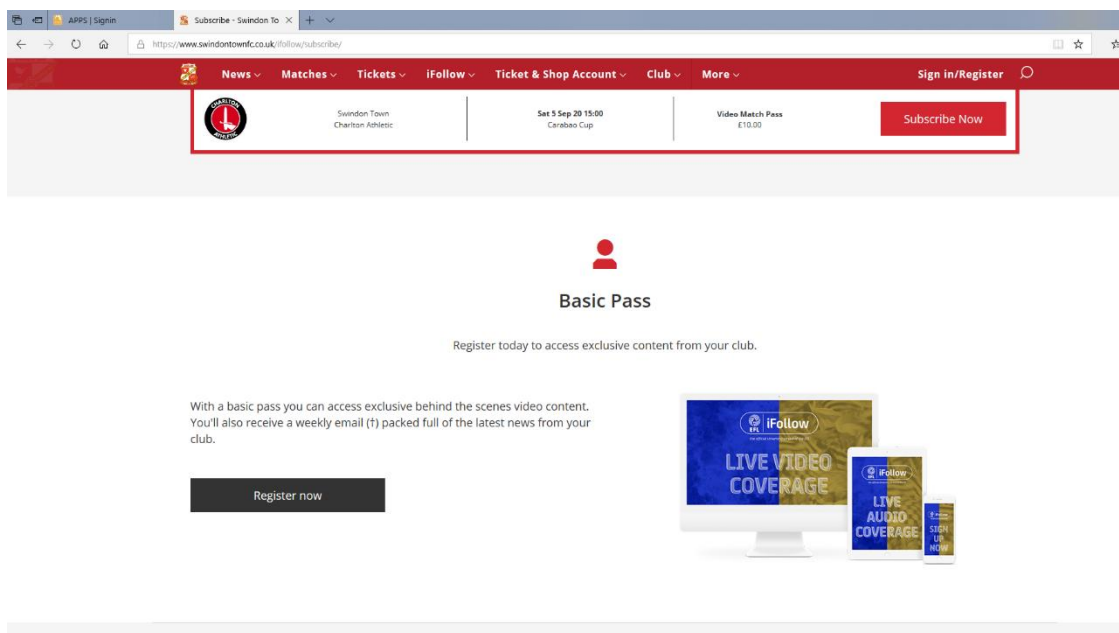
APPS | Signin

Subscribe - Swindon To ×

https://www.swindontownfc.co.uk/ifollow/subscribe/

News Matches Tickets iFollow Ticket & Shop Account Club More Sign in/Register

CHARLTON ATHLETIC

Swindon Town
Charlton Athletic

Sat 5 Sep 20 15:00
Carabao Cup

Video Match Pass
£10.00

Subscribe Now

Basic Pass

Register today to access exclusive content from your club.

With a basic pass you can access exclusive behind the scenes video content. You'll also receive a weekly email (†) packed full of the latest news from your club.

Register now

EFL iFollow

LIVE VIDEO COVERAGE

iFollow

LIVE AUDIO COVERAGE

SIGN UP NOW